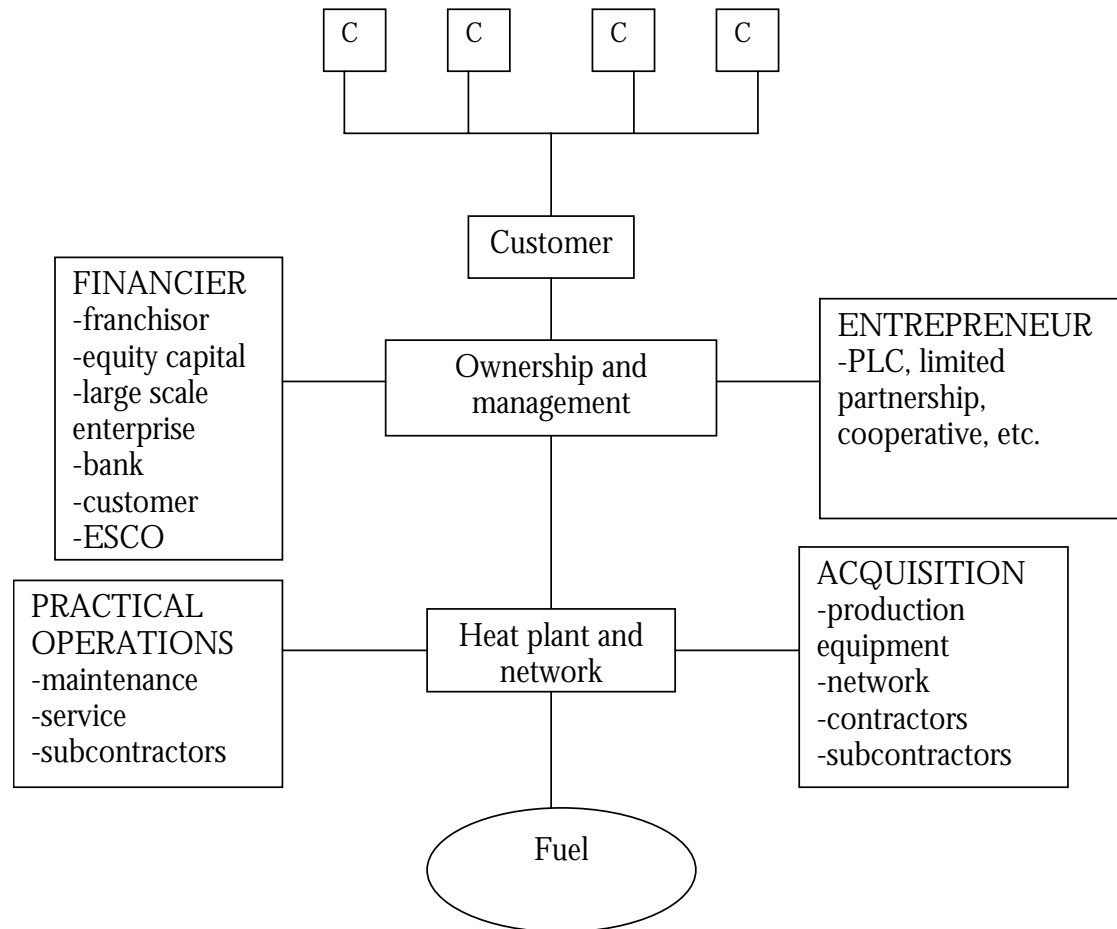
C C C C

Customer

FINANCIER
-franchisor
-equity capital
-large scale enterprise
-bank
-customer
-ESCO

Ownership and management

ENTREPRENEUR
-PLC, limited partnership, cooperative, etc.

PRACTICAL OPERATIONS
-maintenance
-service
-subcontractors

Heat plant and network

ACQUISITION
-production equipment
-network
-contractors
-subcontractors

Fuel